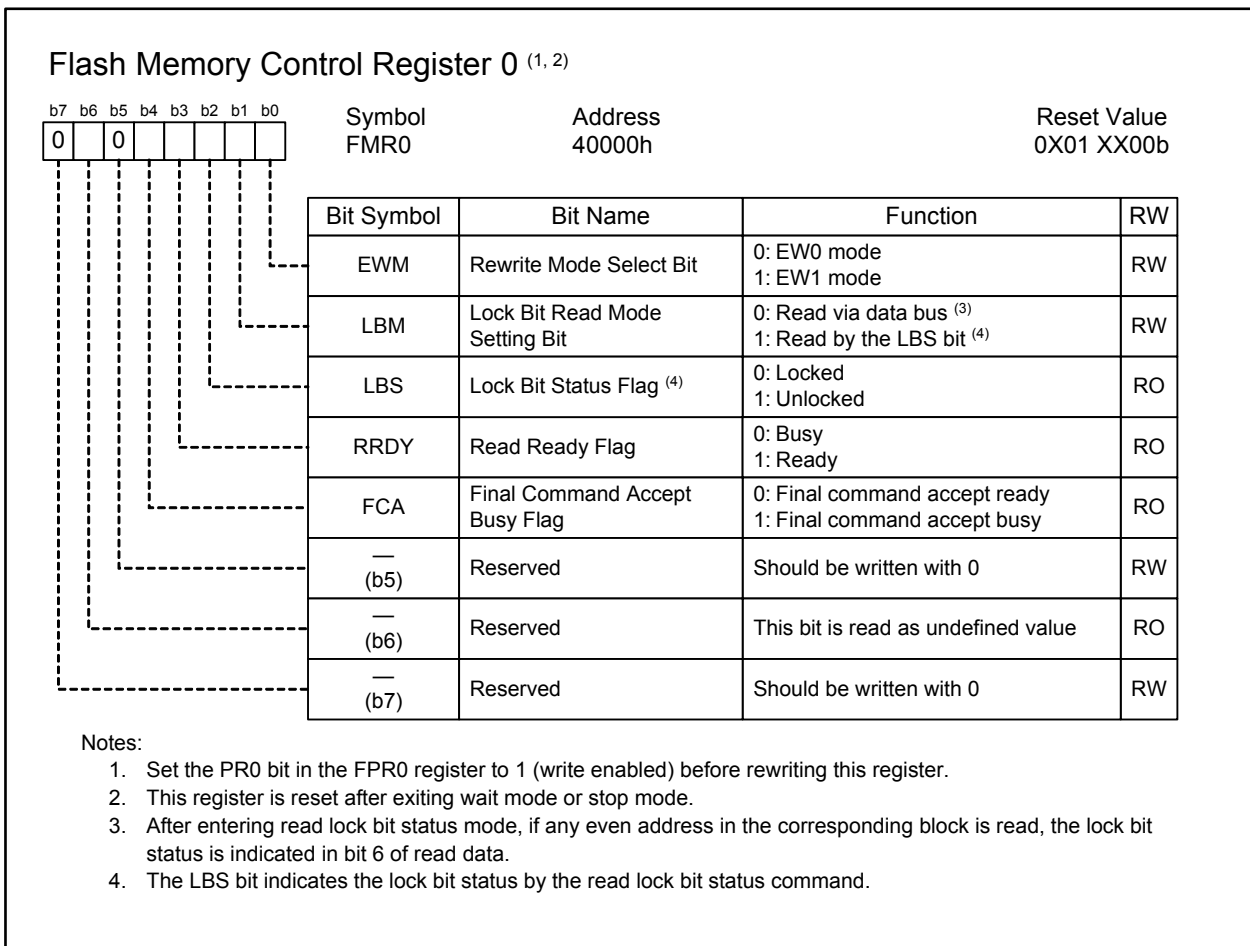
Flash Memory Control Register 0 $^{(1, 2)}$

| b7 | b6 | b5 | b4 | b3 | b2 | b1 | b0 |
|---|---|---|---|---|---|---|---|
| 0 | | 0 | | | | | |

Symbol
FMR0

Address
40000h

Reset Value
0X01 XX00b

| Bit Symbol | Bit Name | Function | RW |
|---|---|---|---|
| EWM | Rewrite Mode Select Bit | 0: EW0 mode<br>1: EW1 mode | RW |
| LBM | Lock Bit Read Mode Setting Bit | 0: Read via data bus $^{(3)}$<br>1: Read by the LBS bit $^{(4)}$ | RW |
| LBS | Lock Bit Status Flag $^{(4)}$ | 0: Locked<br>1: Unlocked | RO |
| RRDY | Read Ready Flag | 0: Busy<br>1: Ready | RO |
| FCA | Final Command Accept Busy Flag | 0: Final command accept ready<br>1: Final command accept busy | RO |
| — (b5) | Reserved | Should be written with 0 | RW |
| — (b6) | Reserved | This bit is read as undefined value | RO |
| — (b7) | Reserved | Should be written with 0 | RW |

Notes:
1. Set the PR0 bit in the FPR0 register to 1 (write enabled) before rewriting this register.
2. This register is reset after exiting wait mode or stop mode.
3. After entering read lock bit status mode, if any even address in the corresponding block is read, the lock bit status is indicated in bit 6 of read data.
4. The LBS bit indicates the lock bit status by the read lock bit status command.